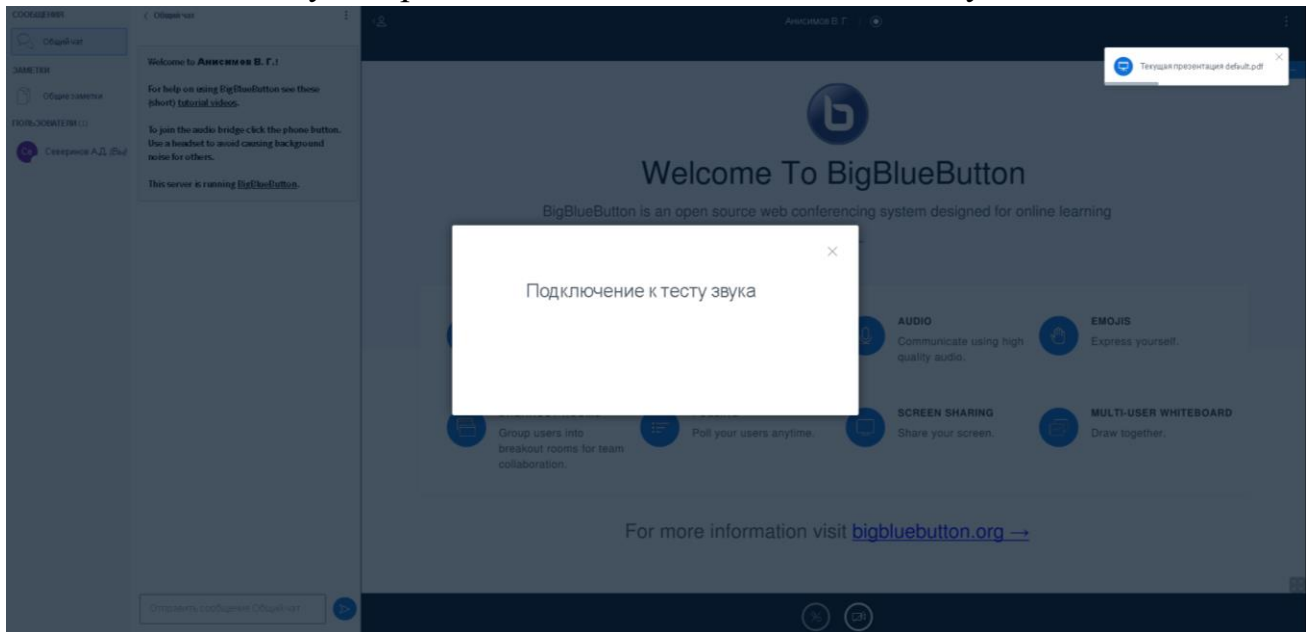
СООБЩЕНИЯ
Общий чат
ЗАМЕТКИ
Общие заметки
ПОЛЬЗОВАТЕЛИ (1)
Северинов А.Д. (Вы)

< Общий чат

Welcome to Анисимов В. Г.!

For help on using BigBlueButton see these (short) tutorial videos.

To join the audio bridge click the phone button. Use a headset to avoid causing background noise for others.

This server is running BigBlueButton.

Отправить сообщение Общий чат

Анисимов В.Г.

Текущая презентация default.pdf

Welcome To BigBlueButton

BigBlueButton is an open source web conferencing system designed for online learning

Подключение к тесту звука

AUDIO
Communicate using high quality audio.

EMOJIS
Express yourself.

Group users into breakout rooms for team collaboration.

Poll your users anytime.

SCREEN SHARING
Share your screen.

MULTI-USER WHITEBOARD
Draw together.

For more information visit bigbluebutton.org →